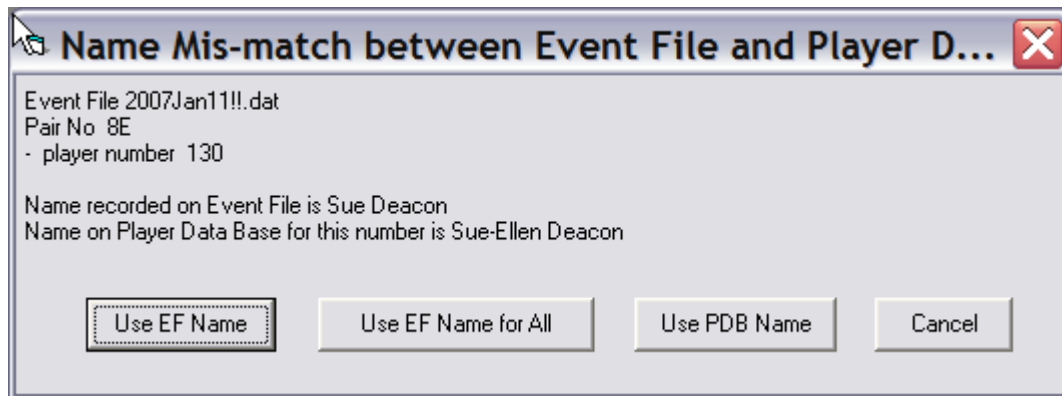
Name Mis-match between Event File and Player D...

Event File 2007Jan11!!.dat
Pair No 8E
- player number 130

Name recorded on Event File is Sue Deacon
Name on Player Data Base for this number is Sue-Ellen Deacon

Use EF Name
Use EF Name for All
Use PDB Name
Cancel